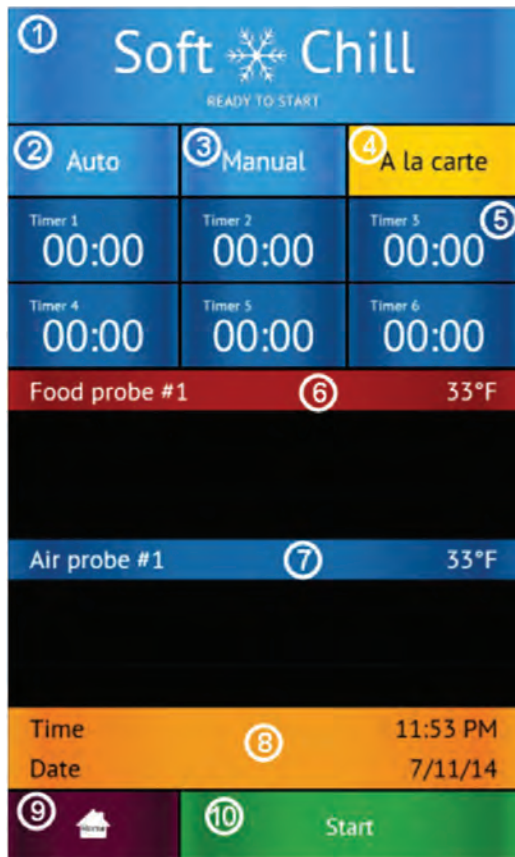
① Soft Chill

READY TO START

② Auto ③ Manual ④ A la carte

Timer 1 00:00
Timer 2 00:00
Timer 3 00:00 ⑤
Timer 4 00:00
Timer 5 00:00
Timer 6 00:00

Food probe #1 ⑥ 33°F

Air probe #1 ⑦ 33°F

Time 11:53 PM
⑧
Date 7/11/14

⑨ Home

⑩ Start